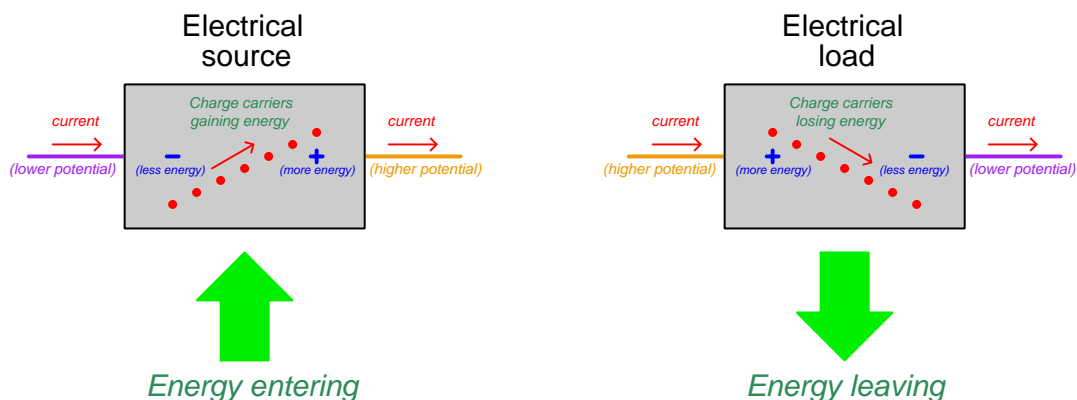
Electrical source

current

(lower potential)

Charge carriers gaining energy

−

(less energy)

+

(more energy)

current

(higher potential)

Energy entering

Electrical load

current

(higher potential)

Charge carriers losing energy

+

(more energy)

−

(less energy)

current

(lower potential)

Energy leaving